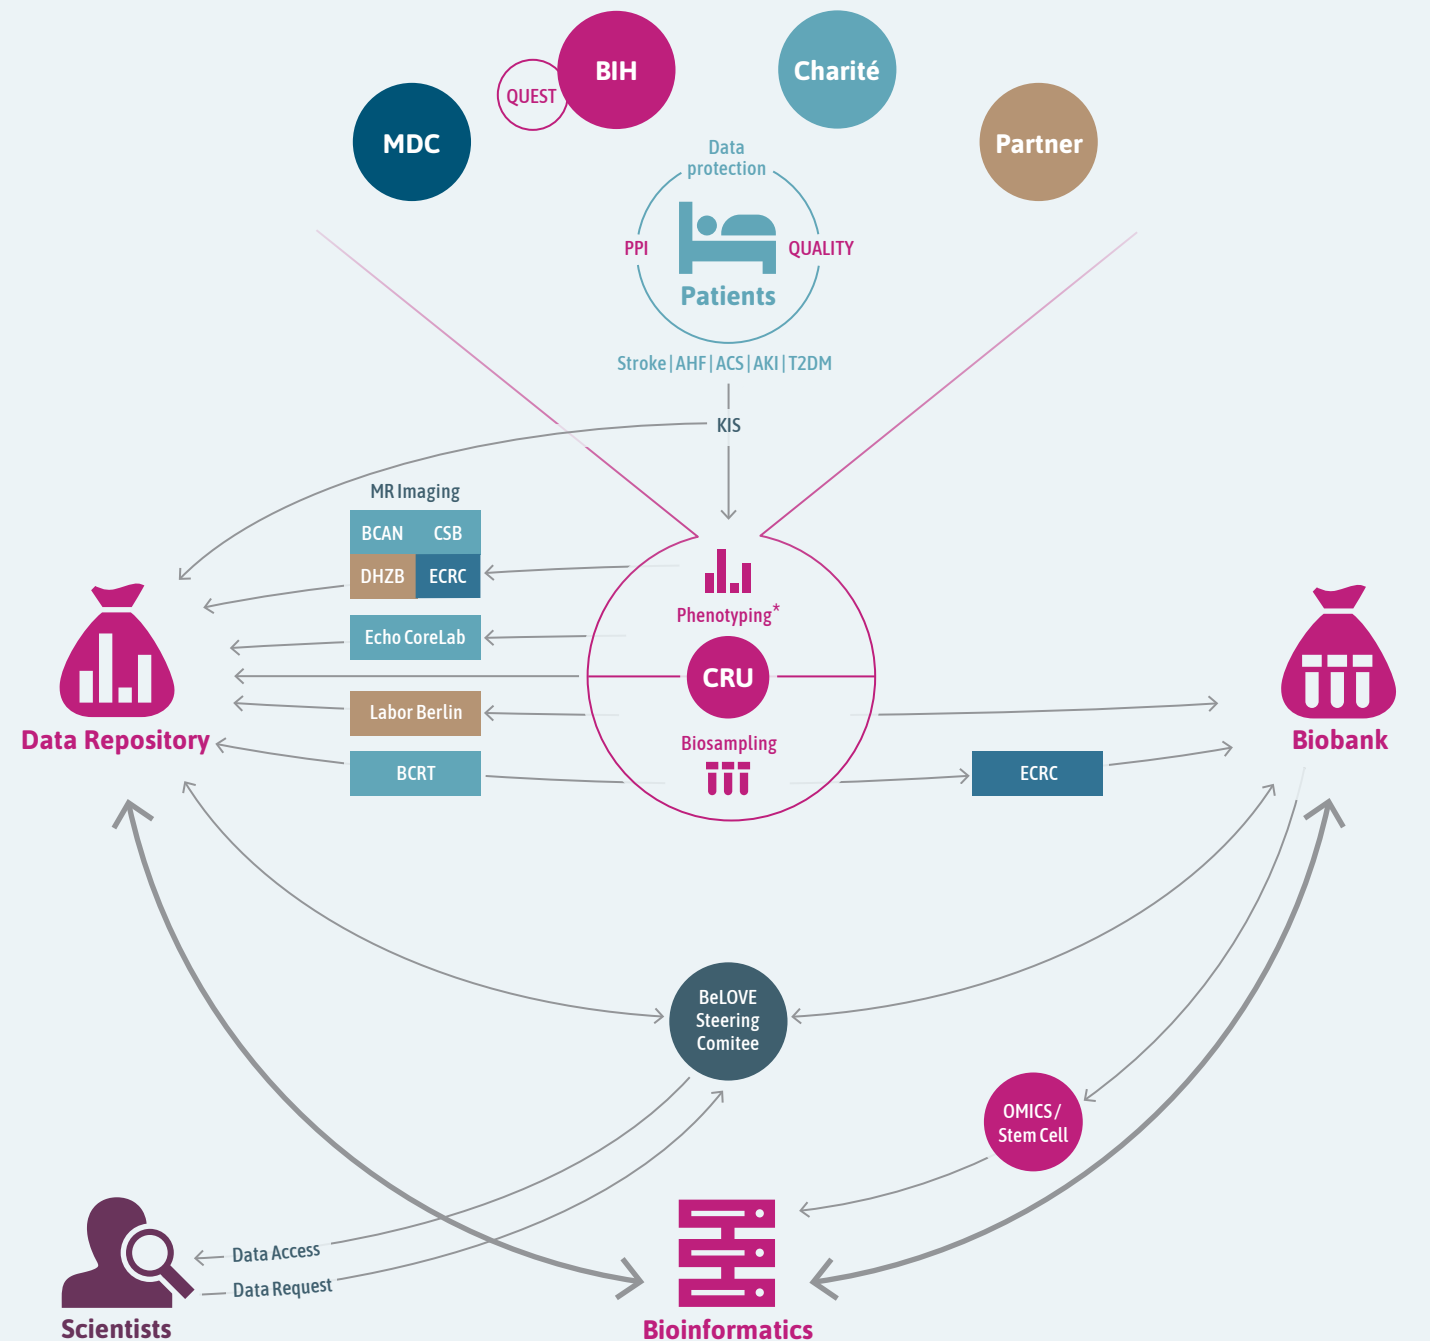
QUEST
BIH
Charité
MDC
Partner

Data protection
PPI
QUALITY
Patients
Stroke | AHF | ACS | AKI | T2DM
KIS

MR Imaging
| BCAN | CSB |
|---|---|
| DHZB | ECRC |

Echo CoreLab
Labor Berlin
BCRT

Phenotyping*
CRU
Biosampling

ECRC

Data Repository
Biobank

BeLOVE Steering Comitee

OMICS / Stem Cell

Data Access
Data Request

Scientists
Bioinformatics